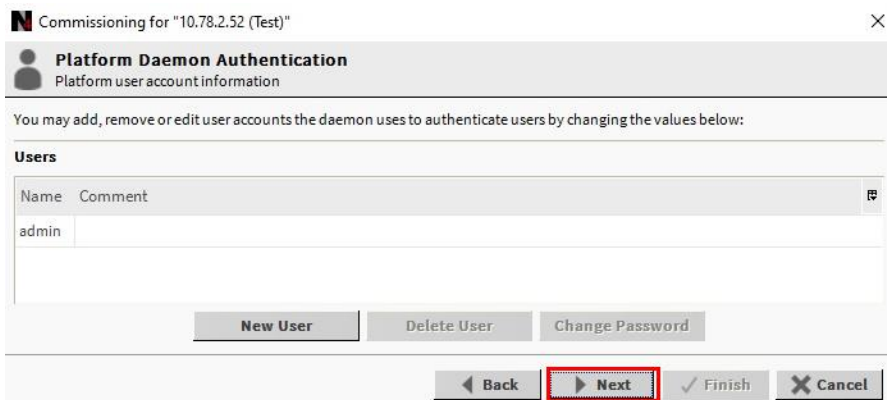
Commissioning for "10.78.2.52 (Test)"

×

Platform Daemon Authentication
Platform user account information

You may add, remove or edit user accounts the daemon uses to authenticate users by changing the values below:

Users

| Name | Comment |
|---|---|
| admin | |

New User | Delete User | Change Password

Back | Next | Finish | Cancel